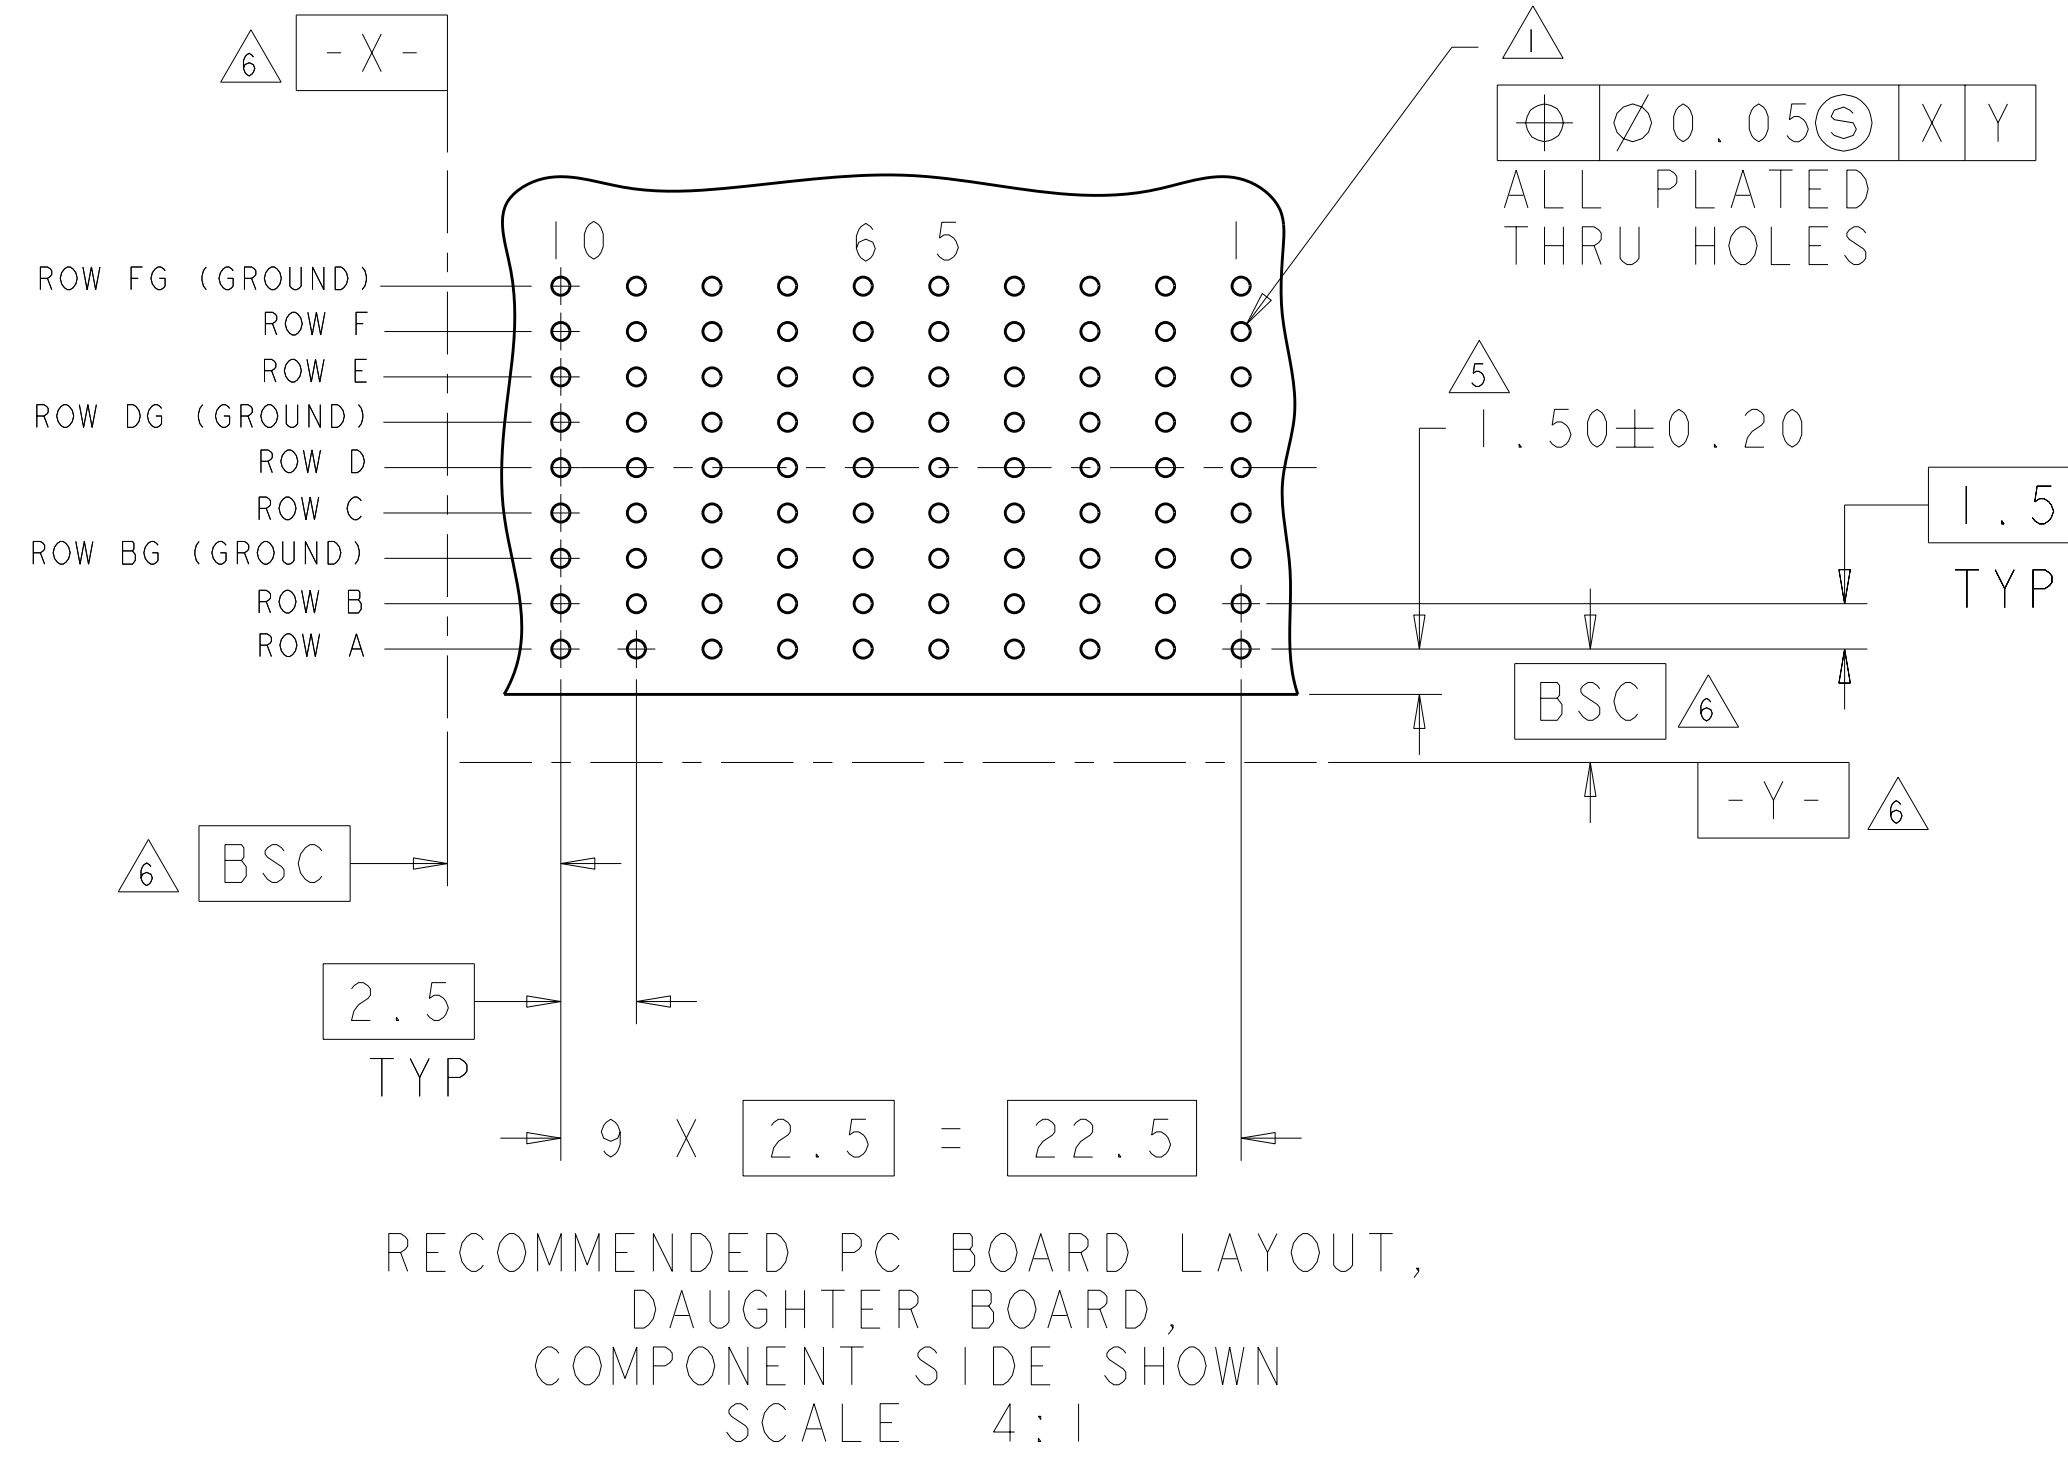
6 -X-

1
$\oplus$ $\varnothing 0.05$ Ⓢ X Y
ALL PLATED THRU HOLES

10 6 5 1

ROW FG (GROUND)
ROW F
ROW E
ROW DG (GROUND)
ROW D
ROW C
ROW BG (GROUND)
ROW B
ROW A

5
$1.50\pm0.20$

1.5
TYP

BSC 6

-Y- 6

6 BSC

2.5
TYP

9 X 2.5 = 22.5

RECOMMENDED PC BOARD LAYOUT,
DAUGHTER BOARD,
COMPONENT SIDE SHOWN
SCALE 4:1